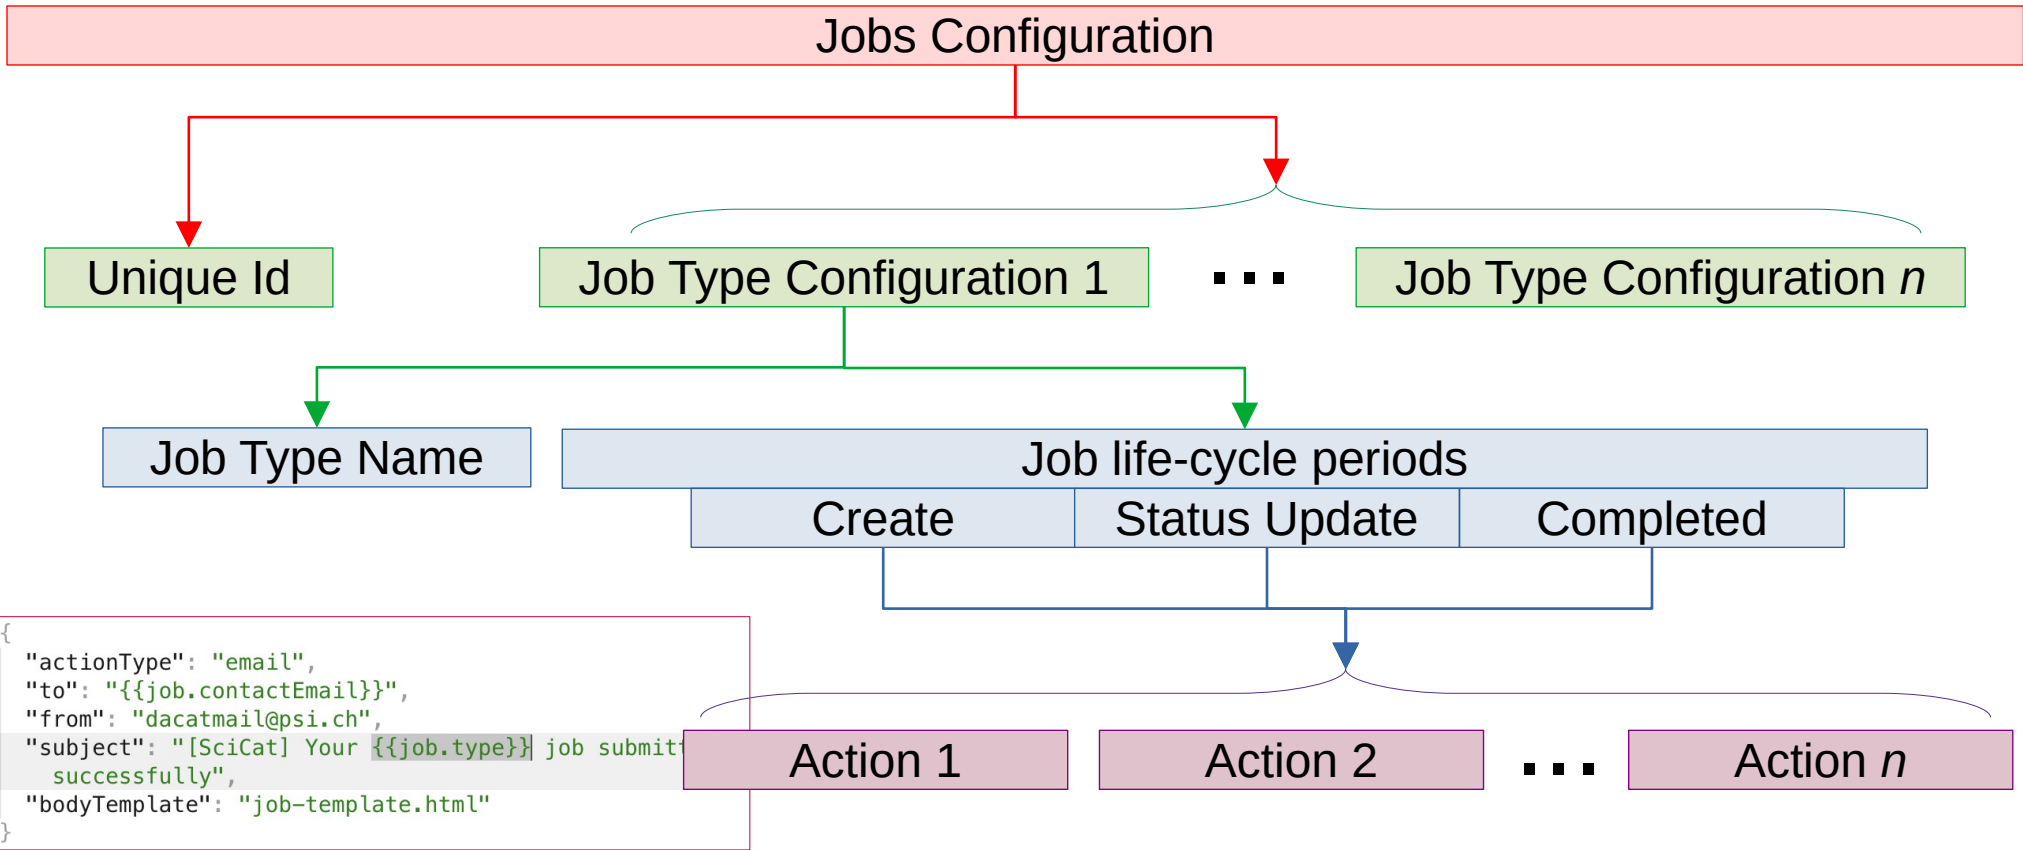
Jobs Configuration

Unique Id

Job Type Configuration 1

. . .

Job Type Configuration *n*

Job Type Name

Job life-cycle periods

| Create | Status Update | Completed |
|---|---|---|

{
"actionType": "email",
"to": "{{job.contactEmail}}",
"from": "dacatmail@psi.ch",
"subject": "[SciCat] Your {{job.type}} job submitt
successfully",
"bodyTemplate": "job-template.html"
}

Action 1

Action 2

. . .

Action *n*